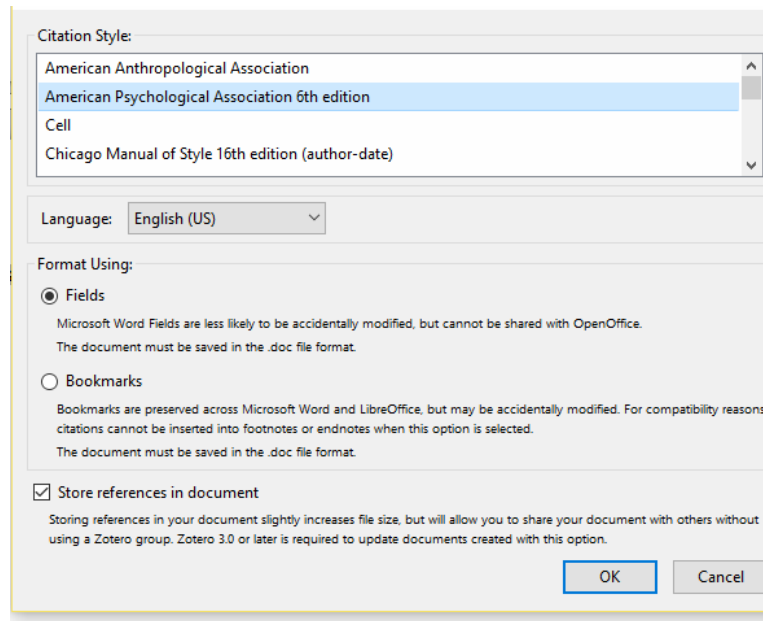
Citation Style:

American Anthropological Association
American Psychological Association 6th edition
Cell
Chicago Manual of Style 16th edition (author-date)

Language: English (US)

Format Using:

Fields

Microsoft Word Fields are less likely to be accidentally modified, but cannot be shared with OpenOffice.

The document must be saved in the .doc file format.

Bookmarks

Bookmarks are preserved across Microsoft Word and LibreOffice, but may be accidentally modified. For compatibility reasons citations cannot be inserted into footnotes or endnotes when this option is selected.

The document must be saved in the .doc file format.

Store references in document

Storing references in your document slightly increases file size, but will allow you to share your document with others without using a Zotero group. Zotero 3.0 or later is required to update documents created with this option.

OK Cancel